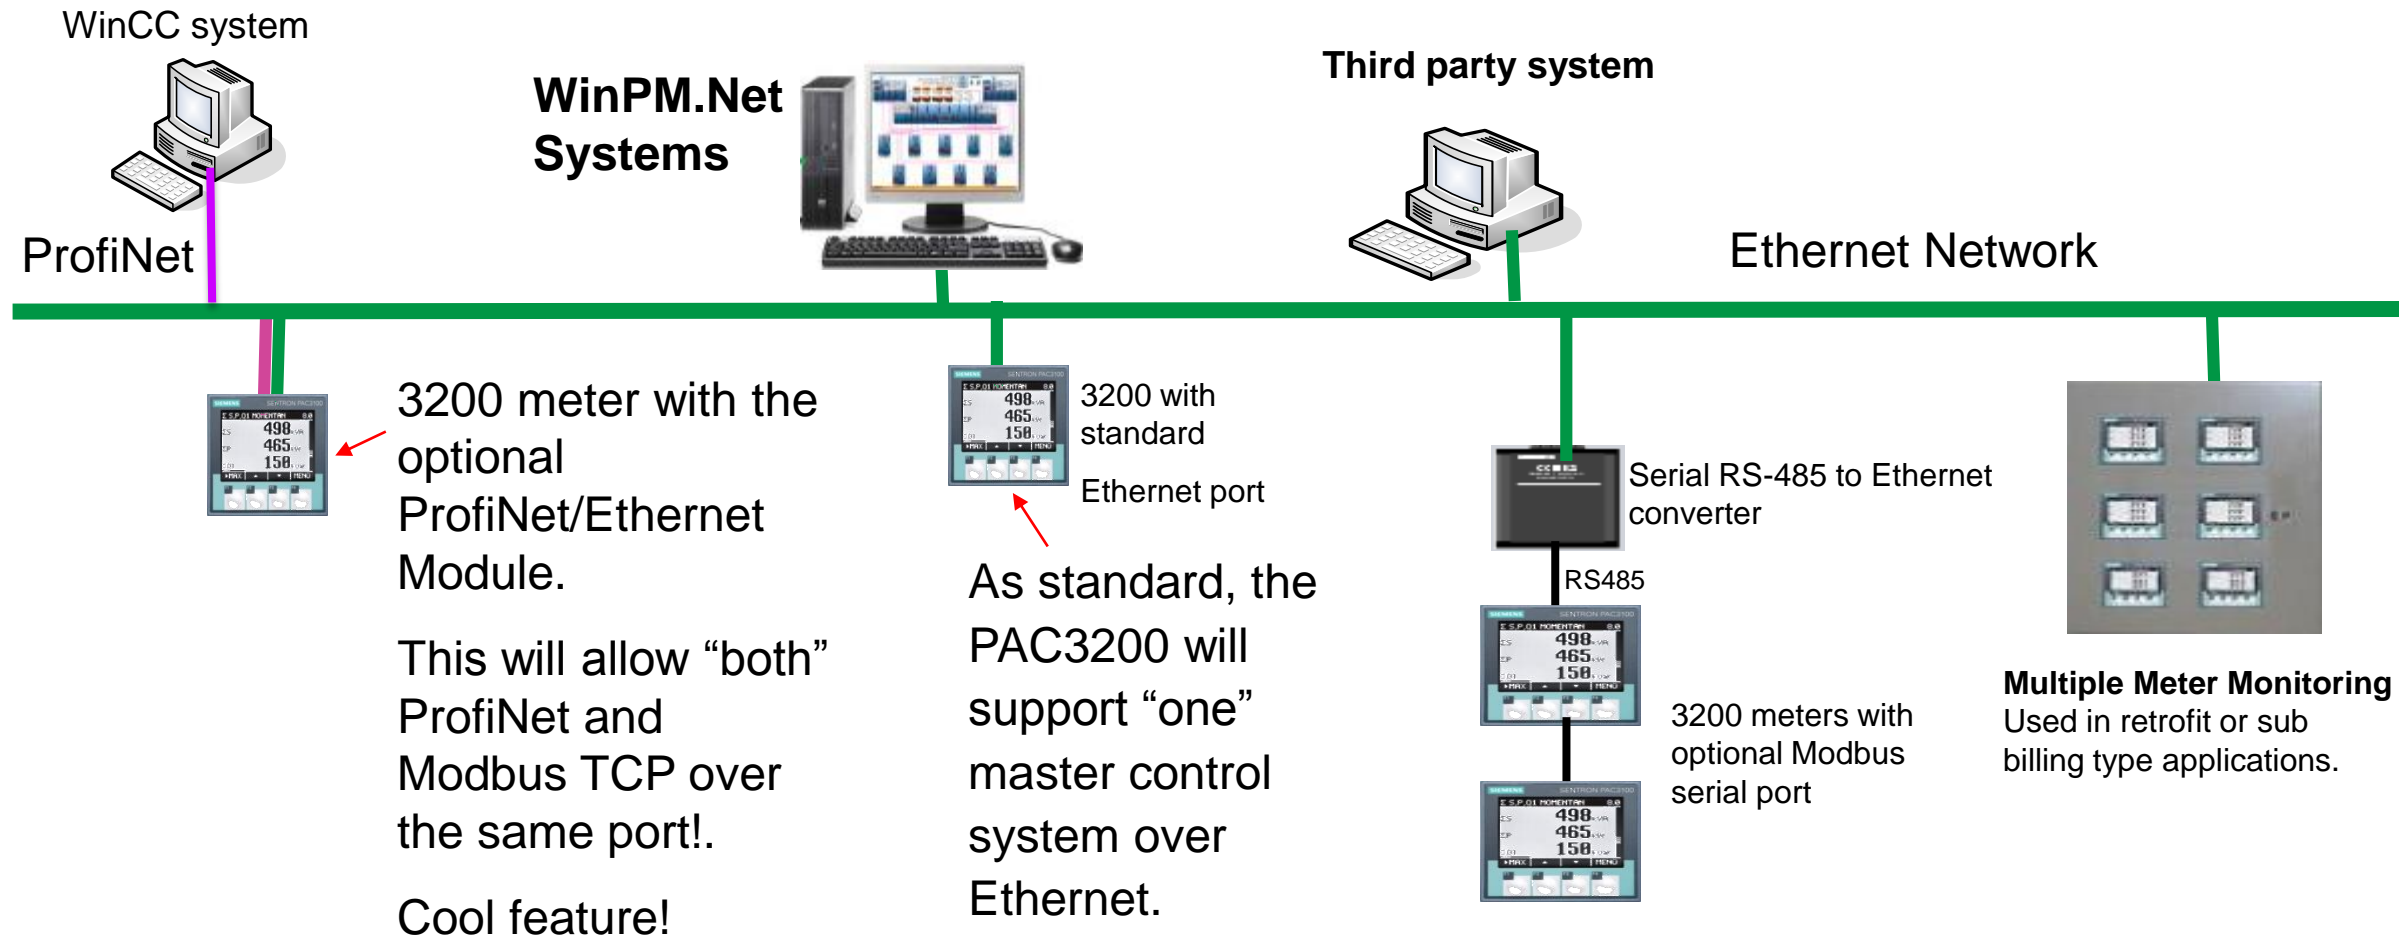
WinCC system

WinPM.Net Systems

Third party system

ProfiNet

Ethernet Network

3200 meter with the optional ProfiNet/Ethernet Module.

This will allow “both” ProfiNet and Modbus TCP over the same port!.

Cool feature!

3200 with standard

Ethernet port

As standard, the PAC3200 will support “one” master control system over Ethernet.

Serial RS-485 to Ethernet converter

RS485

3200 meters with optional Modbus serial port

**Multiple Meter Monitoring**
Used in retrofit or sub billing type applications.